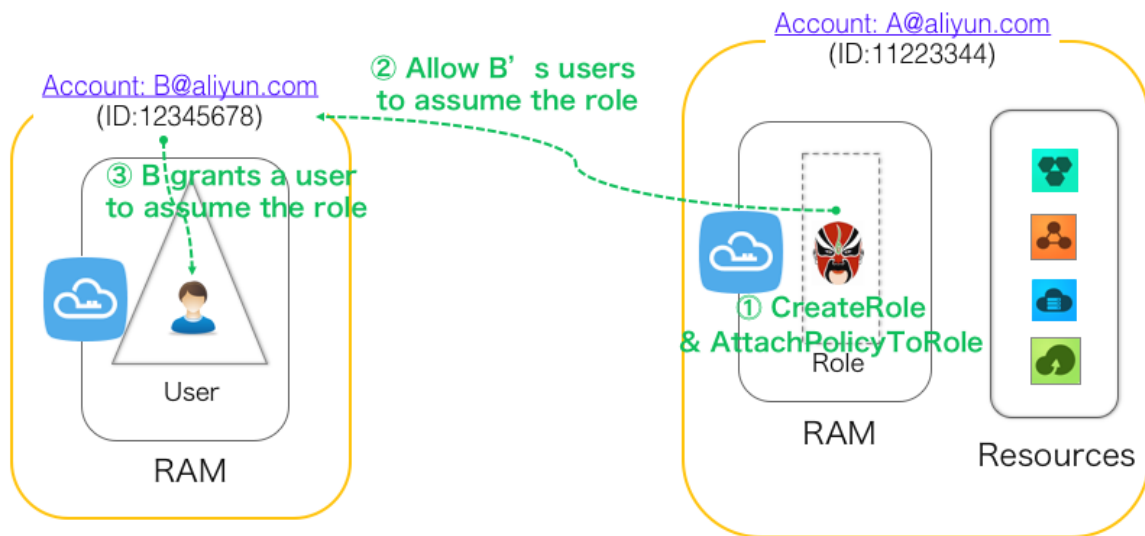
Account: B@aliyun.com
(ID:12345678)

② Allow B’s users to assume the role

Account: A@aliyun.com
(ID:11223344)

③ B grants a user to assume the role

User

RAM

① CreateRole & AttachPolicyToRole

Role

RAM

Resources